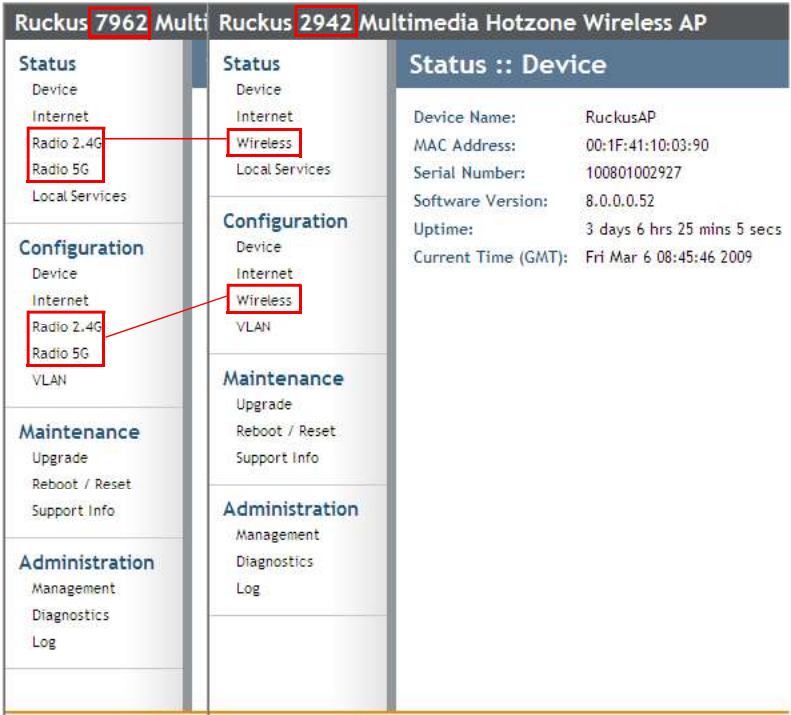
Ruckus 7962 Multi

Status
Device
Internet
Radio 2.4G
Radio 5G
Local Services

Configuration
Device
Internet
Radio 2.4G
Radio 5G
VLAN

Maintenance
Upgrade
Reboot / Reset
Support Info

Administration
Management
Diagnostics
Log

Ruckus 2942 Multimedia Hotzone Wireless AP

Status
Device
Internet
Wireless
Local Services

Configuration
Device
Internet
Wireless
VLAN

Maintenance
Upgrade
Reboot / Reset
Support Info

Administration
Management
Diagnostics
Log

Status :: Device

| | |
|---|---|
| Device Name: | RuckusAP |
| MAC Address: | 00:1F:41:10:03:90 |
| Serial Number: | 100801002927 |
| Software Version: | 8.0.0.0.52 |
| Uptime: | 3 days 6 hrs 25 mins 5 secs |
| Current Time (GMT): | Fri Mar 6 08:45:46 2009 |